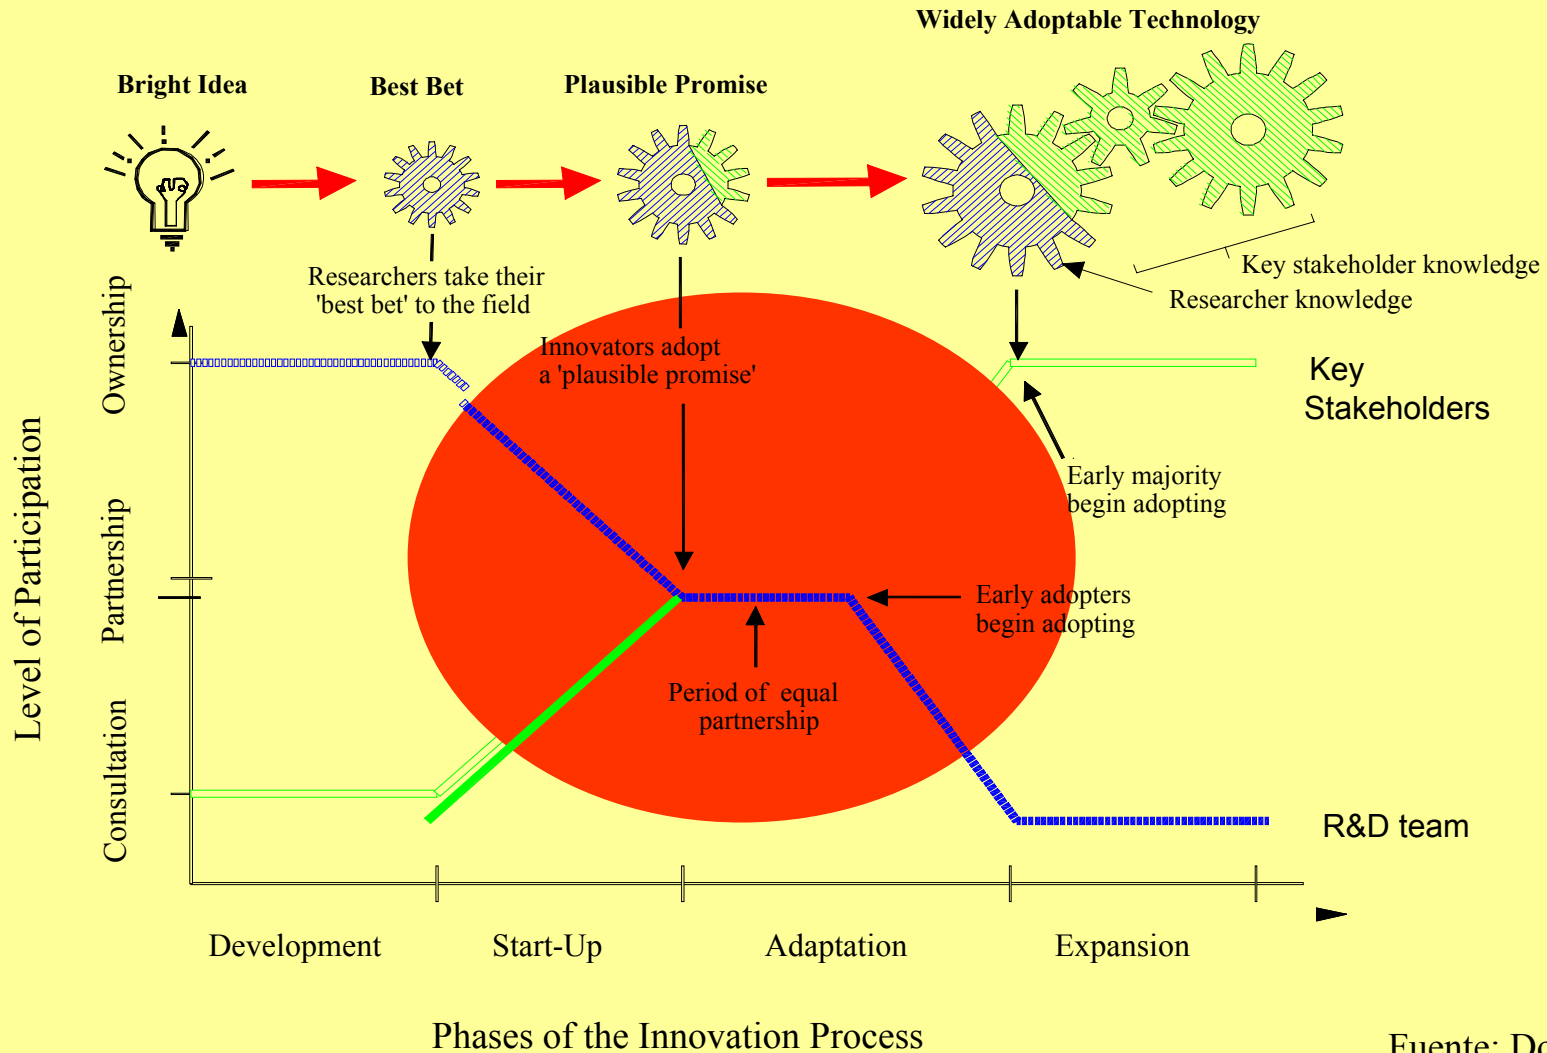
Widely Adoptable Technology

Bright Idea

Best Bet

Plausible Promise

Key stakeholder knowledge

Researcher knowledge

Researchers take their 'best bet' to the field

Innovators adopt a 'plausible promise'

Key Stakeholders

Early majority begin adopting

Early adopters begin adopting

Period of equal partnership

R&D team

Level of Participation

Ownership

Partnership

Consultation

Development

Start-Up

Adaptation

Expansion

Phases of the Innovation Process

Fuente: D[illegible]